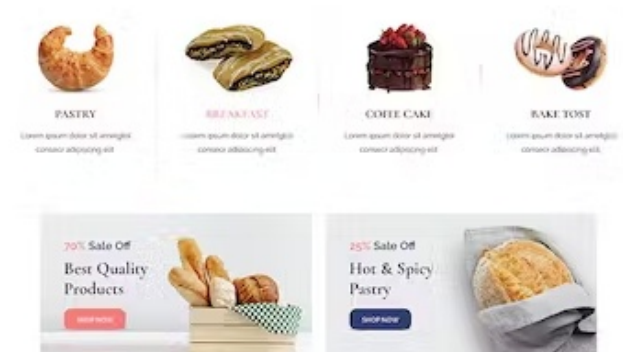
PASTRY

Lorem ipsum dolor sit ametglei consecr adipiscing elit

BREAKFAST

Lorem ipsum dolor sit ametglei consecr adipiscing elit

COFFE CAKE

Lorem ipsum dolor sit ametglei consecr adipiscing elit

BAKE TOST

Lorem ipsum dolor sit ametglei consecr adipiscing elit

70% Sale Off

Best Quality Products

SHOP NOW

25% Sale Off

Hot & Spicy Pastry

SHOP NOW